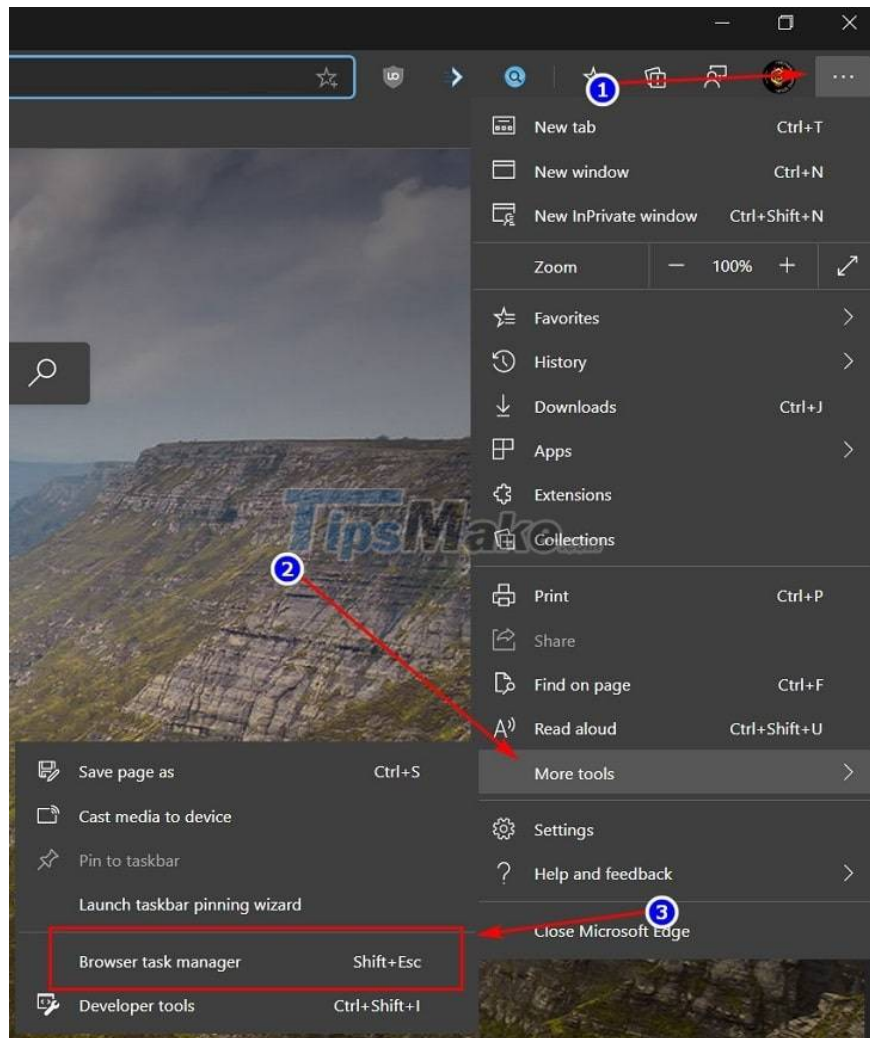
1

New tab Ctrl+T
New window Ctrl+N
New InPrivate window Ctrl+Shift+N
Zoom — 100% +
Favorites
History
Downloads Ctrl+J
Apps
Extensions
Collections
Print Ctrl+P
Share
Find on page Ctrl+F
Read aloud Ctrl+Shift+U
More tools
Settings
Help and feedback
Close Microsoft Edge

TipsMake

2

3

Save page as Ctrl+S
Cast media to device
Pin to taskbar
Launch taskbar pinning wizard
Browser task manager Shift+Esc
Developer tools Ctrl+Shift+I